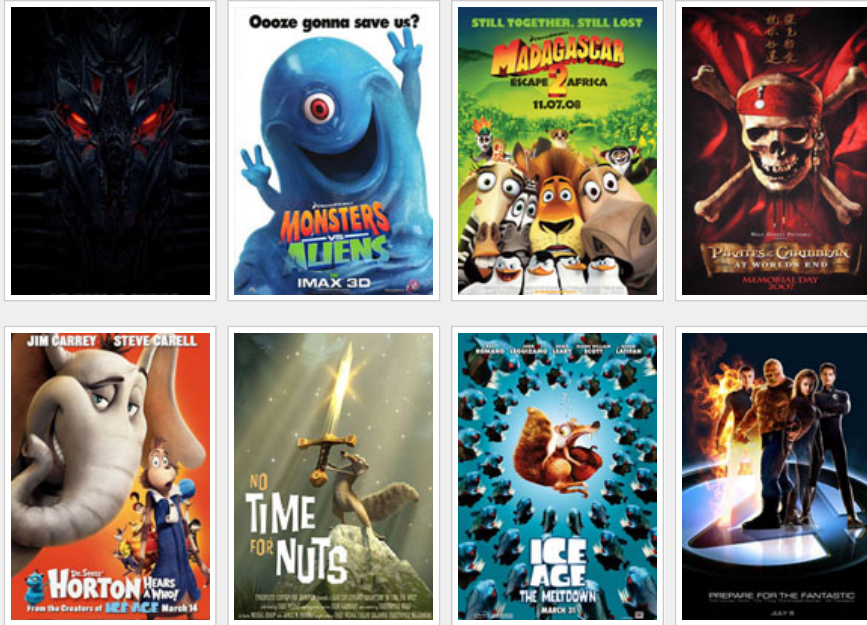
Oooze gonna save us?

DREAMWORKS

MONSTERS VS ALIENS

IMAX 3D

STILL TOGETHER, STILL LOST

MADAGASCAR ESCAPE 2 AFRICA

11.07.08

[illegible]

Walt Disney Pictures

Pirates of the Caribbean AT WORLD'S END

MEMORIAL DAY 2007

JIM CARREY STEVE CARELL

DR. SEUSS' HORTON HEARS A WHO!

From the Creators of ICE AGE March 14

NO TIME FOR NUTS

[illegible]

ROMANO LEGUIZAMO LEARY SCOTT LATIFAH

ICE AGE THE MELTDOWN

MARCH 31

PREPARE FOR THE FANTASTIC

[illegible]

JULY 8